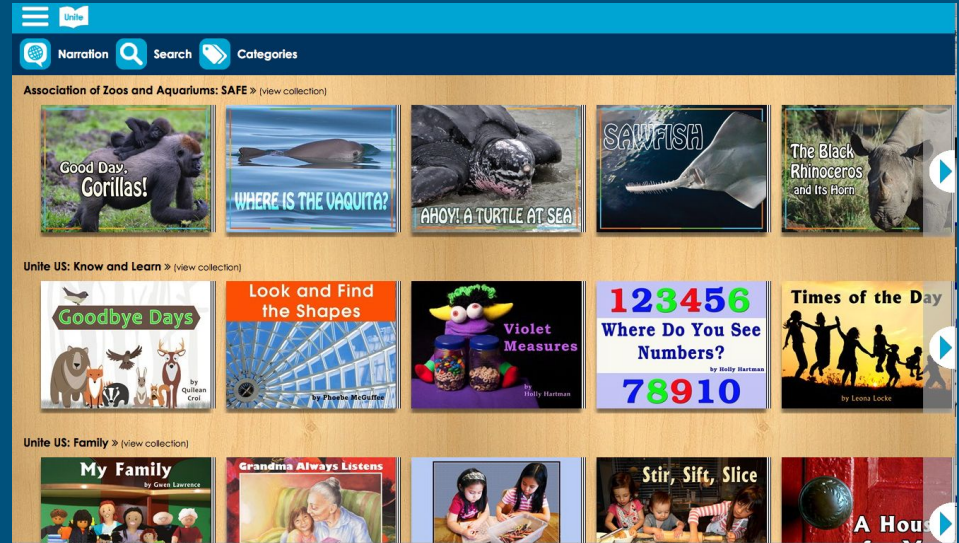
Unite

Narration Search Categories

Association of Zoos and Aquariums: SAFE » (view collection)

Good Day, Gorillas!

WHERE IS THE VAQUITA?

AHOY! A TURTLE AT SEA

SAWFISH

The Black Rhinoceros and Its Horn

Unite US: Know and Learn » (view collection)

Goodbye Days by Quilean Croi

Look and Find the Shapes by Phoebe McGuffee

Violet Measures by Holly Hartman

123456 Where Do You See Numbers? by Holly Hartman 78910

Times of the Day by Leona Locke

Unite US: Family » (view collection)

My Family by Gwen Lawrence

Grandma Always Listens

Stir, Sift, Slice

A Hous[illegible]